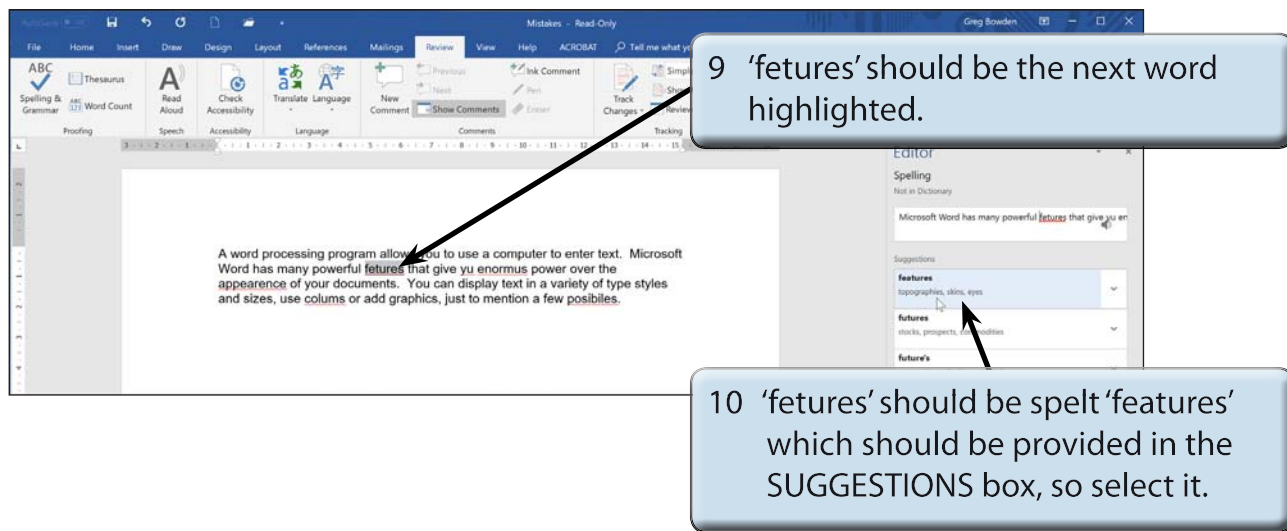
AutoSave Off

Mistakes - Read-Only

Greg Bowden

File Home Insert Draw Design Layout References Mailings Review View Help ACROBAT Tell me what yo

ABC Spelling & Grammar

Thesaurus

Word Count

Proofing

Read Aloud

Speech

Check Accessibility

Accessibility

Translate

Language

Language

New Comment

Previous

Next

Show Comments

Ink Comment

Pen

Eraser

Comments

Track Changes

Simple

Show

Review

Tracking

9 'fetures' should be the next word highlighted.

Editor

Spelling

Not in Dictionary

Microsoft Word has many powerful fetures that give yu en

Suggestions

features

topographies, skins, eyes

futures

stocks, prospects, commodities

future's

A word processing program allows you to use a computer to enter text. Microsoft Word has many powerful fetures that give yu enormus power over the appearence of your documents. You can display text in a variety of type styles and sizes, use colums or add graphics, just to mention a few posibiles.

10 'fetures' should be spelt 'features' which should be provided in the SUGGESTIONS box, so select it.